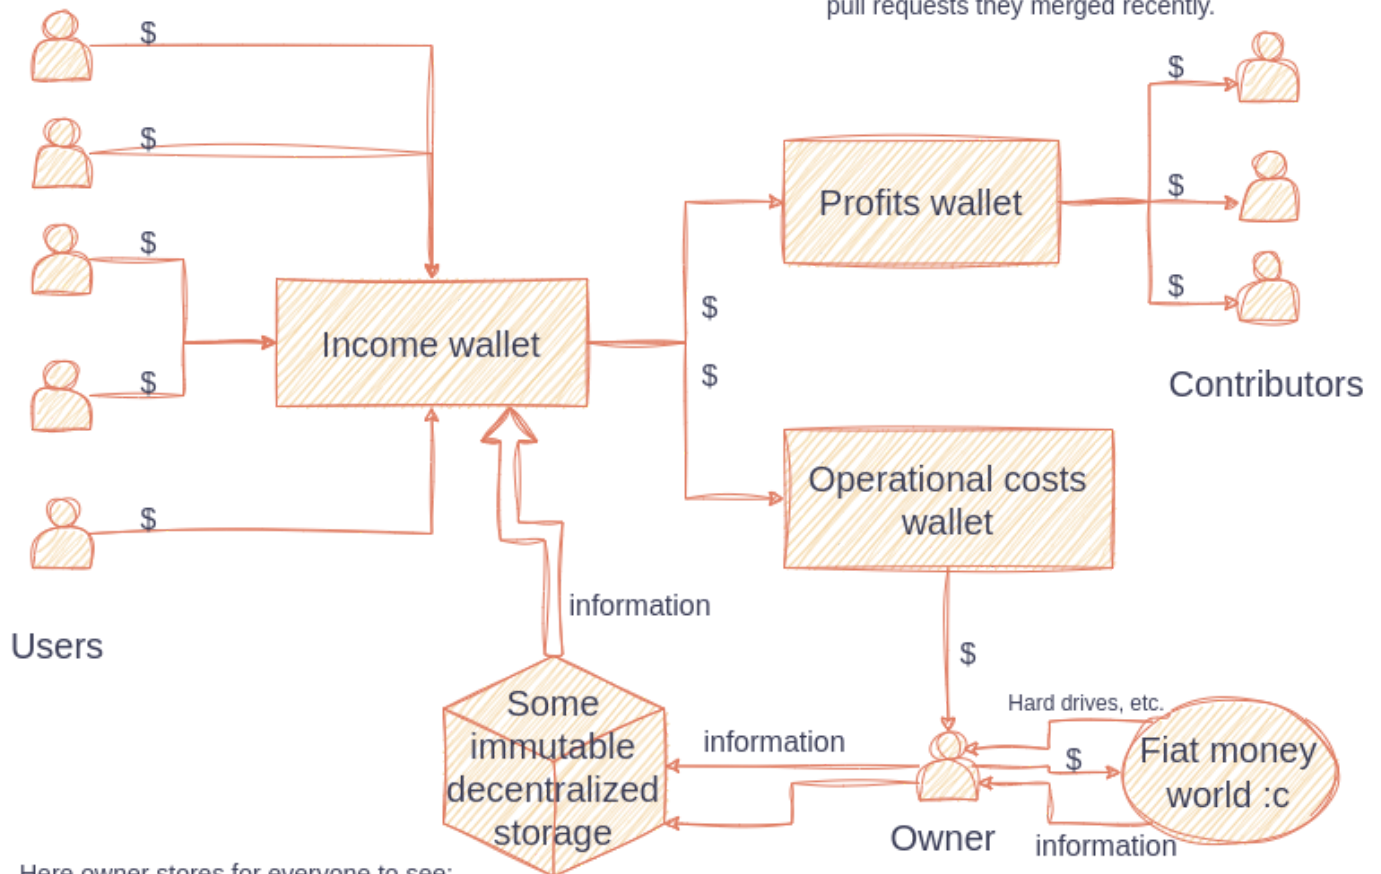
pull requests they merged recently.

$
$
$
$
$

Income wallet

$
$

Profits wallet

$
$
$

Contributors

Operational costs wallet

Users

information

$

Hard drives, etc.

Some immutable decentralized storage

information

$

Fiat money world :c

Owner

information

Here owner stores for everyone to see: